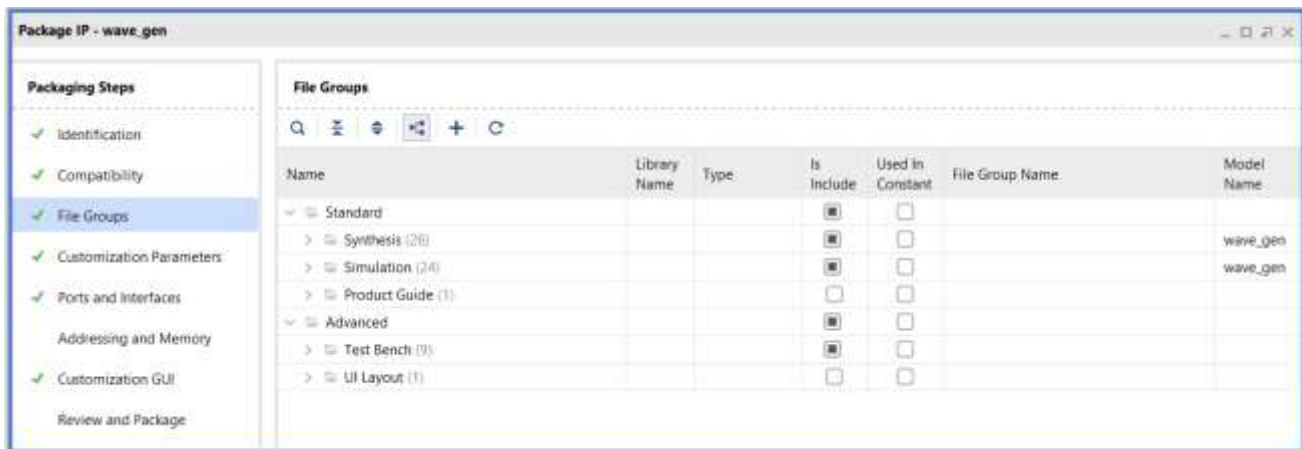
Package IP - wave_gen

Packaging Steps

Identification
Compatibility
File Groups
Customization Parameters
Ports and Interfaces
Addressing and Memory
Customization GUI
Review and Package

File Groups

| Name | Library Name | Type | Is Include | Used In Constant | File Group Name | Model Name |
|---|---|---|---|---|---|---|
| Standard | | | | | | |
| Synthesis (26) | | | | | | wave_gen |
| Simulation (24) | | | | | | wave_gen |
| Product Guide (1) | | | | | | |
| Advanced | | | | | | |
| Test Bench (9) | | | | | | |
| UI Layout (1) | | | | | | |